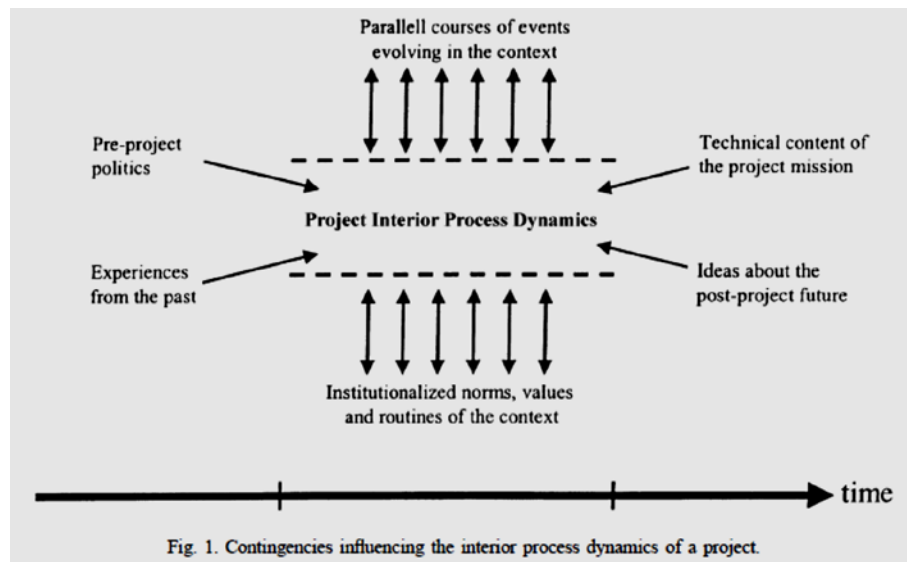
Parallell courses of events evolving in the context

Pre-project politics

Technical content of the project mission

Project Interior Process Dynamics

Experiences from the past

Ideas about the post-project future

Institutionalized norms, values and routines of the context

time

Fig. 1. Contingencies influencing the interior process dynamics of a project.